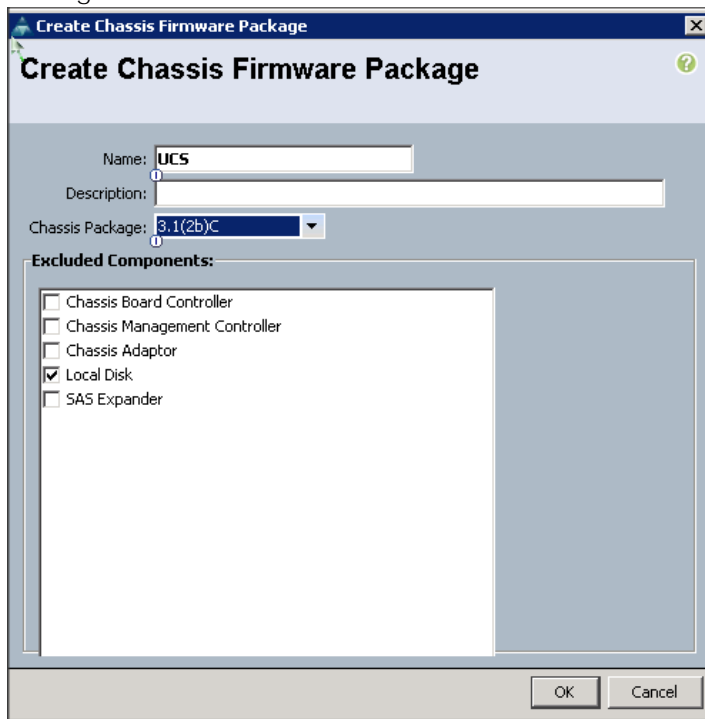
Create Chassis Firmware Package

Create Chassis Firmware Package

Name: UCS
Description:
Chassis Package: 3.1(2b)C

Excluded Components:

Chassis Board Controller
Chassis Management Controller
Chassis Adaptor
Local Disk
SAS Expander

OK
Cancel